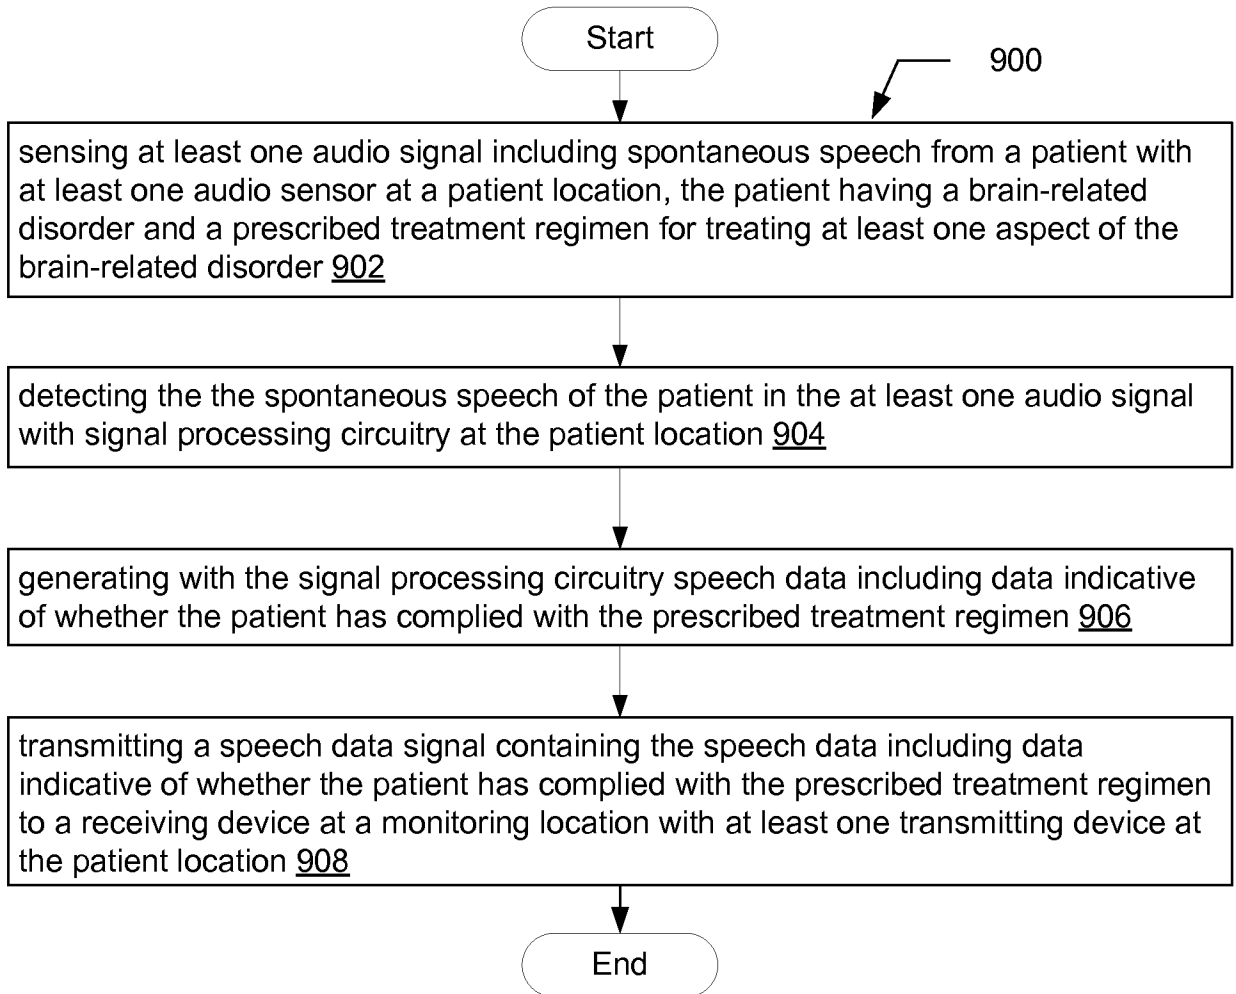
Start

900

sensing at least one audio signal including spontaneous speech from a patient with at least one audio sensor at a patient location, the patient having a brain-related disorder and a prescribed treatment regimen for treating at least one aspect of the brain-related disorder 902

detecting the the spontaneous speech of the patient in the at least one audio signal with signal processing circuitry at the patient location 904

generating with the signal processing circuitry speech data including data indicative of whether the patient has complied with the prescribed treatment regimen 906

transmitting a speech data signal containing the speech data including data indicative of whether the patient has complied with the prescribed treatment regimen to a receiving device at a monitoring location with at least one transmitting device at the patient location 908

End